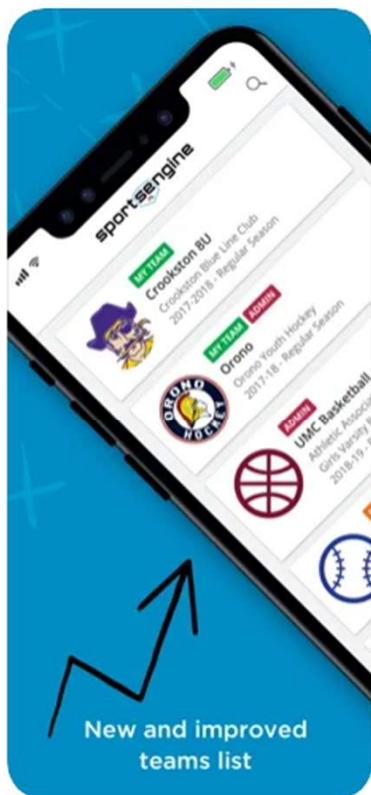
sportsengine

MY TEAM
Crookston 8U
Crookston Blue Line Club
2017-2018 - Regular Season

MY TEAM ADMIN
Orono
Orono Youth Hockey
2017-18 - Regular Season

ORONO HOCKEY

ADMIN
UMC Basketball
Athletic Associa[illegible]
Girls Varsity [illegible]
2018-19 - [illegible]

New and improved teams list